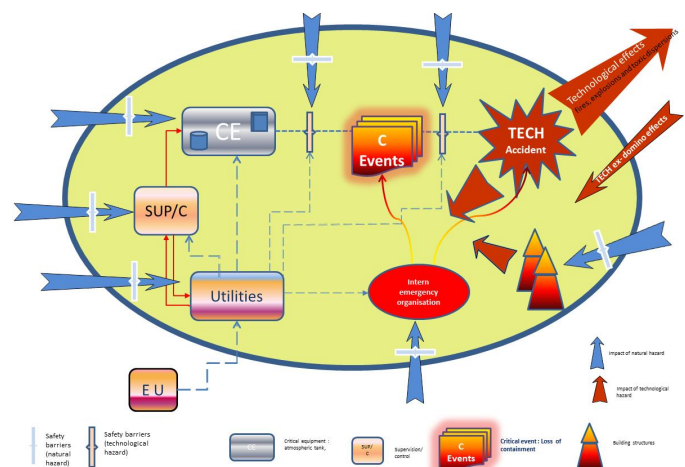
Technological effects
fires, explosions and toxic dispersions

CE

C
Events

TECH
Accident

TECH ex: domino effects

SUP/C

Utilities

Intern
emergency
organisation

E U

Impact of natural hazard

Impact of technological hazard

Safety barriers (natural hazard)

Safety barriers (technological hazard)

CE

Critical equipment : atmospheric tank,

SUP/C

Supervision/ control

C
Events

Critical event : Loss of containment

Building structures